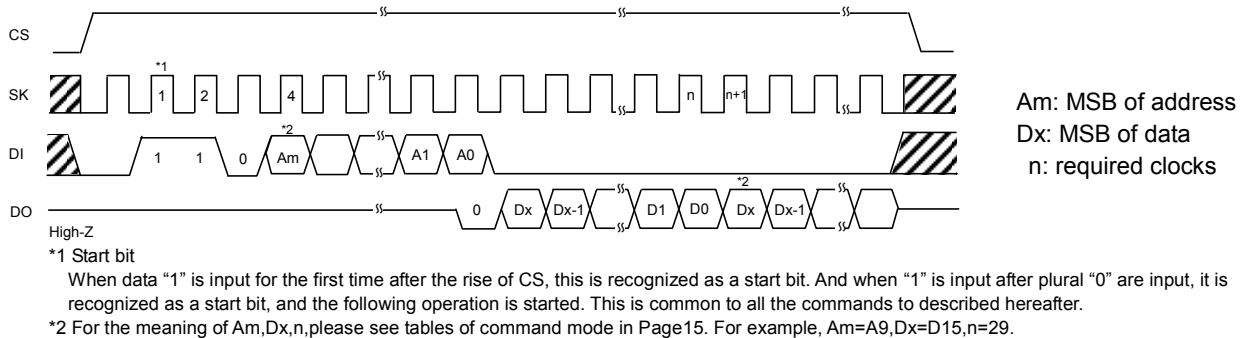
CS

SK

DI

DO

*1

1

2

4

n

n+1

*2

1

1

0

Am

A1

A0

High-Z

0

Dx

Dx-1

D1

D0

*2

Dx

Dx-1

Am: MSB of address
Dx: MSB of data
n: required clocks

*1 Start bit
When data "1" is input for the first time after the rise of CS, this is recognized as a start bit. And when "1" is input after plural "0" are input, it is recognized as a start bit, and the following operation is started. This is common to all the commands to described hereafter.

*2 For the meaning of Am,Dx,n,please see tables of command mode in Page15. For example, Am=A9,Dx=D15,n=29.